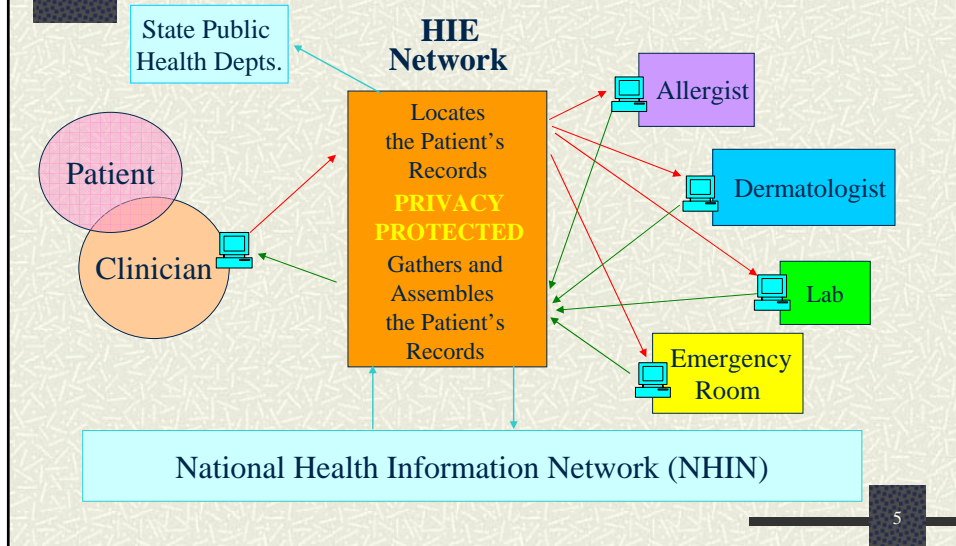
State Public Health Depts.

HIE Network

Patient

Clinician

Locates the Patient's Records

PRIVACY PROTECTED

Gathers and Assembles the Patient's Records

Allergist

Dermatologist

Lab

Emergency Room

National Health Information Network (NHIN)

5